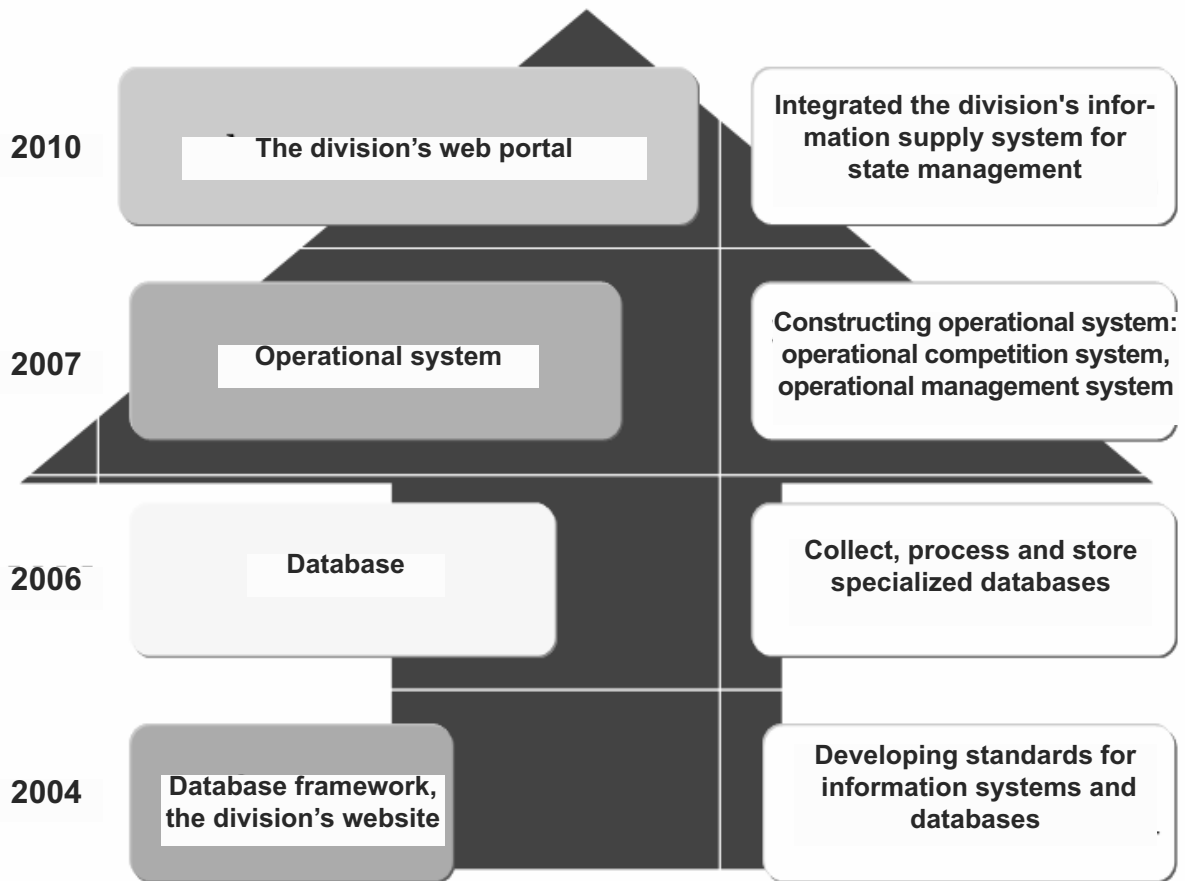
2010

The division’s web portal

Integrated the division's information supply system for state management

2007

Operational system

Constructing operational system: operational competition system, operational management system

2006

Database

Collect, process and store specialized databases

2004

Database framework, the division’s website

Developing standards for information systems and databases